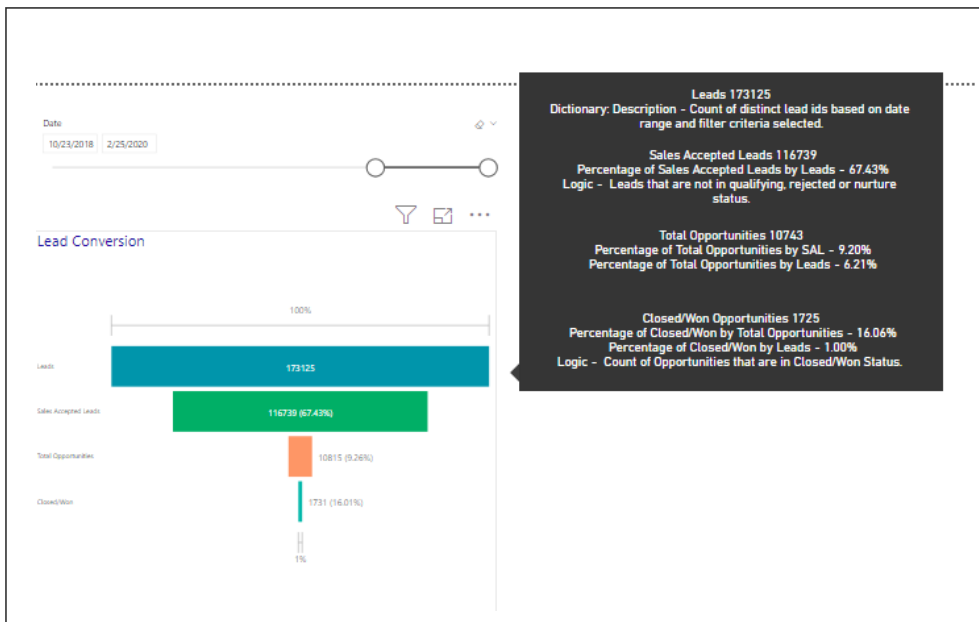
Date

10/23/2018 2/25/2020

Lead Conversion

100%

Leads 173125

Sales Accepted Leads 116739 (67.43%)

Total Opportunities 10815 (9.26%)

Closed/Won 1731 (16.01%)

1%

Leads 173125
Dictionary: Description - Count of distinct lead ids based on date range and filter criteria selected.

Sales Accepted Leads 116739
Percentage of Sales Accepted Leads by Leads - 67.43%
Logic - Leads that are not in qualifying, rejected or nurture status.

Total Opportunities 10743
Percentage of Total Opportunities by SAL - 9.20%
Percentage of Total Opportunities by Leads - 6.21%

Closed/Won Opportunities 1725
Percentage of Closed/Won by Total Opportunities - 16.06%
Percentage of Closed/Won by Leads - 1.00%
Logic - Count of Opportunities that are in Closed/Won Status.